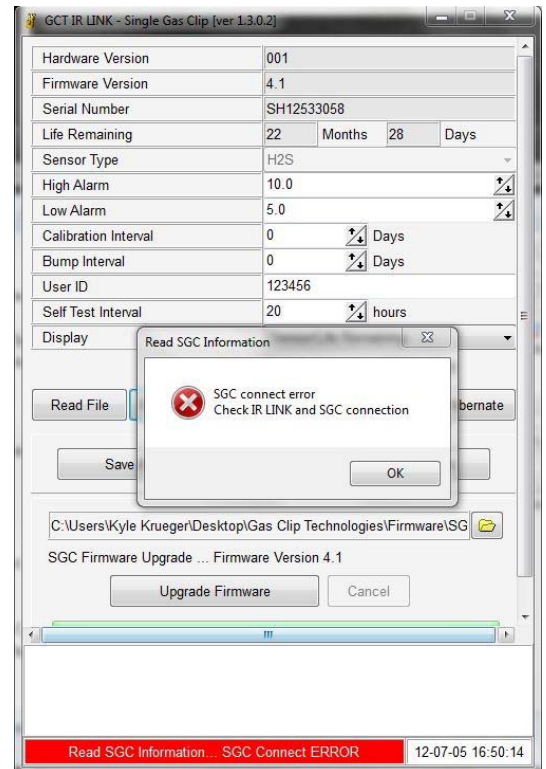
GCT IR LINK - Single Gas Clip [ver 1.3.0.2]

| Hardware Version | 001 | | | |
|---|---|---|---|---|
| Firmware Version | 4.1 | | | |
| Serial Number | SH12533058 | | | |
| Life Remaining | 22 | Months | 28 | Days |
| Sensor Type | H2S | | | |
| High Alarm | 10.0 | | | |
| Low Alarm | 5.0 | | | |
| Calibration Interval | 0 | Days | | |
| Bump Interval | 0 | Days | | |
| User ID | 123456 | | | |
| Self Test Interval | 20 | hours | | |
| Display | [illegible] | | | |

Read File

bernate

Save

Read SGC Information

SGC connect error
Check IR LINK and SGC connection

OK

C:\Users\Kyle Krueger\Desktop\Gas Clip Technologies\Firmware\SG

SGC Firmware Upgrade ... Firmware Version 4.1

Upgrade Firmware

Cancel

Read SGC Information... SGC Connect ERROR

12-07-05 16:50:14